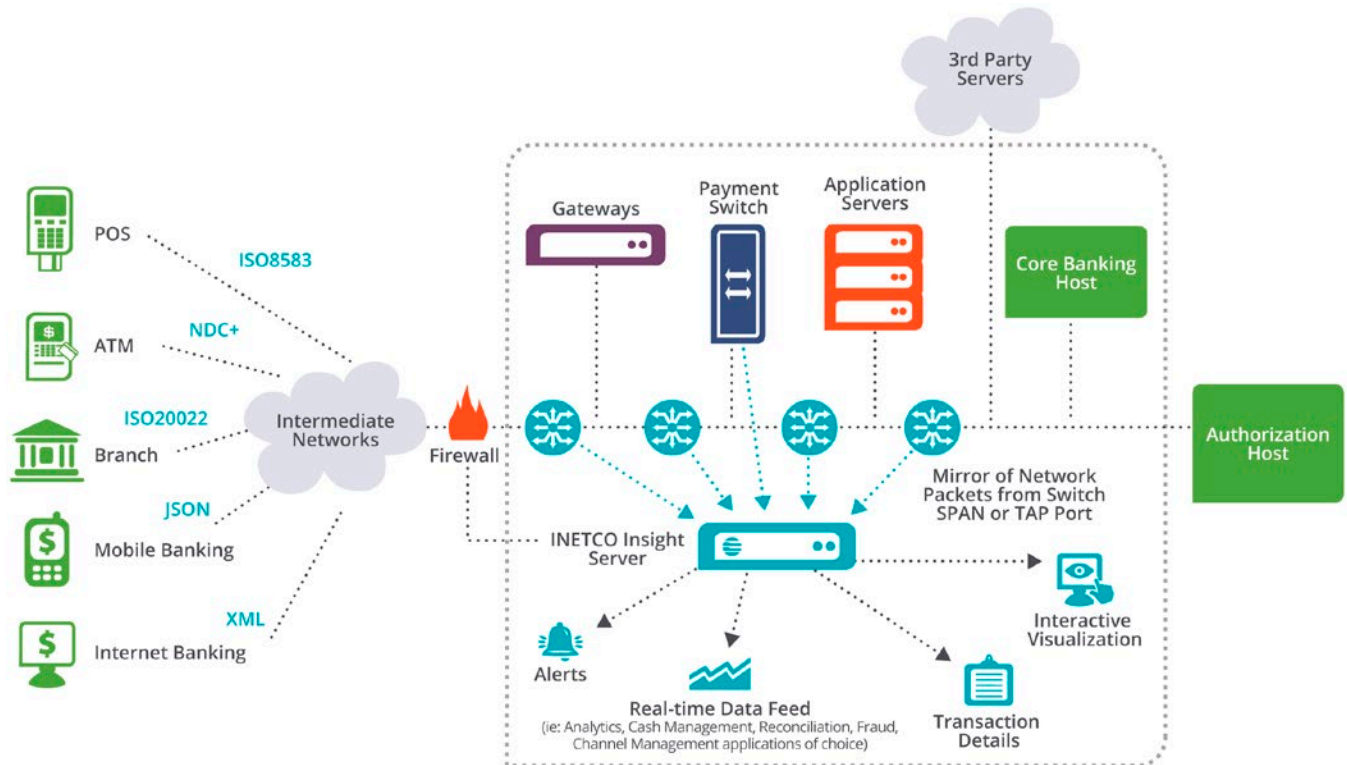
3rd Party Servers

POS

ISO8583

NDC+

ATM

ISO20022

Branch

Intermediate Networks

JSON

Mobile Banking

XML

Internet Banking

Firewall

Gateways

Payment Switch

Application Servers

Core Banking Host

Authorization Host

Mirror of Network Packets from Switch SPAN or TAP Port

INETCO Insight Server

Interactive Visualization

Alerts

Real-time Data Feed
(ie: Analytics, Cash Management, Reconciliation, Fraud, Channel Management applications of choice)

Transaction Details